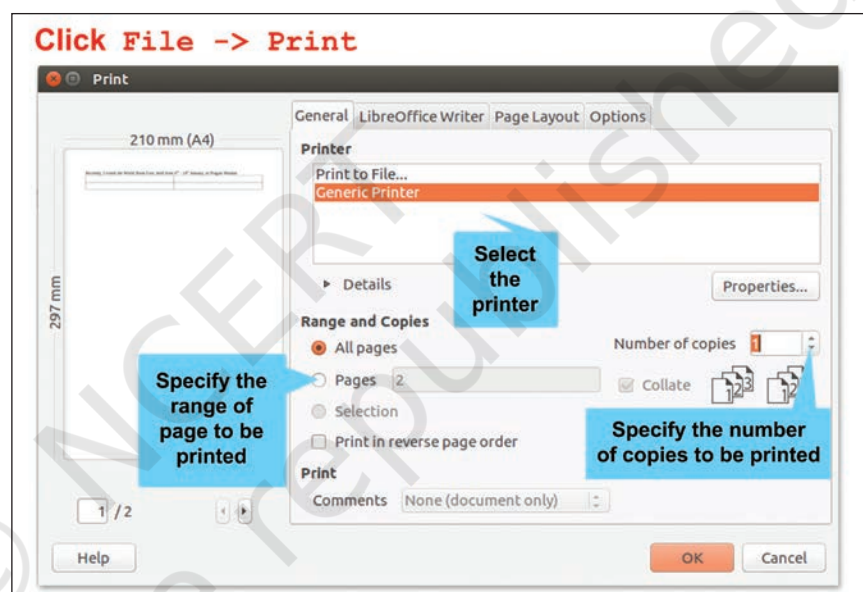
Click File -> Print

Print

210 mm (A4)

297 mm

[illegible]

1 / 2

General LibreOffice Writer Page Layout Options

Printer

Print to File...
Generic Printer

Select the printer

Details

Properties...

Range and Copies

All pages

Pages 2

Selection

Print in reverse page order

Number of copies 1

Collate

Specify the range of page to be printed

Specify the number of copies to be printed

Print

Comments None (document only)

Help

OK

Cancel

© NCERT not to be republished